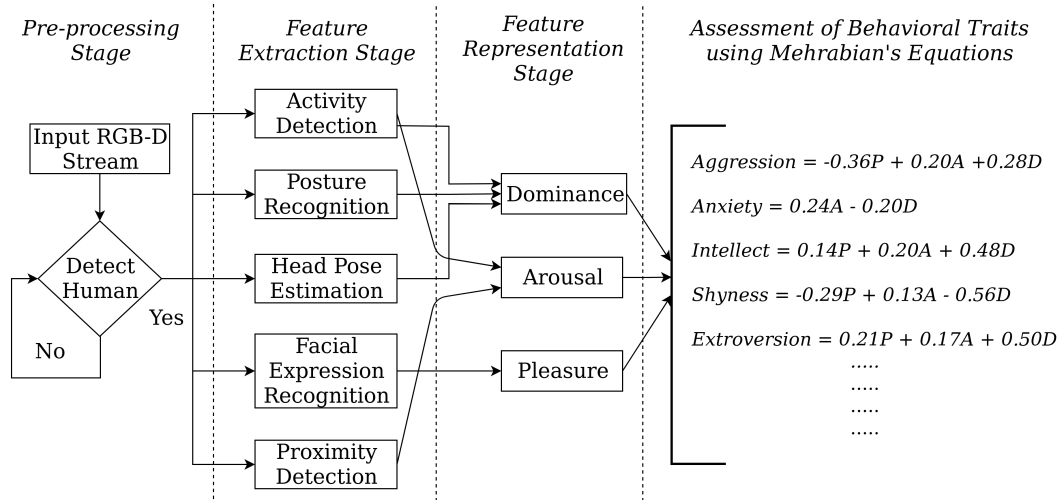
Pre-processing Stage

Feature Extraction Stage

Feature Representation Stage

Assessment of Behavioral Traits using Mehrabian's Equations

Input RGB-D Stream

Detect Human

Yes

No

Activity Detection

Posture Recognition

Head Pose Estimation

Facial Expression Recognition

Proximity Detection

Dominance

Arousal

Pleasure

Aggression = -0.36P + 0.20A +0.28D

Anxiety = 0.24A - 0.20D

Intellect = 0.14P + 0.20A + 0.48D

Shyness = -0.29P + 0.13A - 0.56D

Extroversion = 0.21P + 0.17A + 0.50D

.....
.....
.....
.....